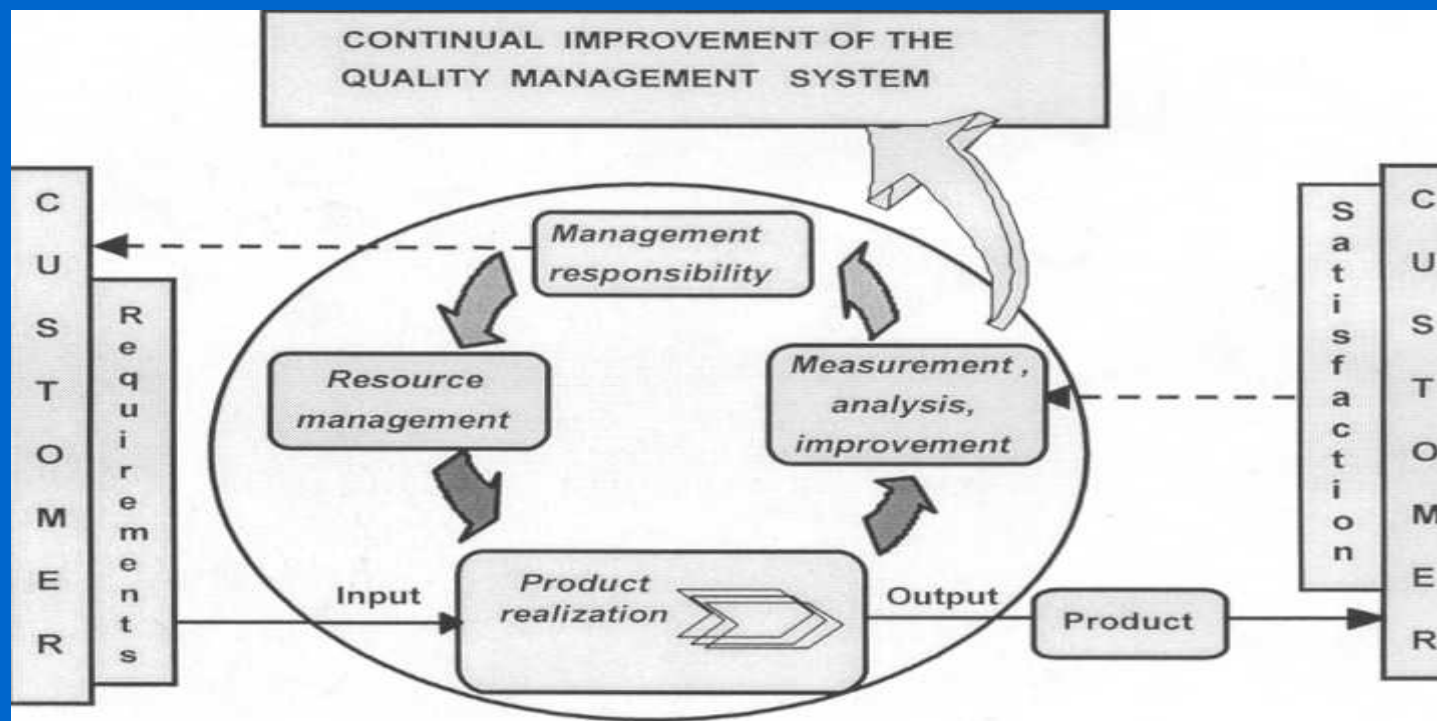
CONTINUAL IMPROVEMENT OF THE QUALITY MANAGEMENT SYSTEM

CUSTOMER

Requirements

Management responsibility

Resource management

Measurement , analysis, improvement

Input

Product realization

Output

Product

Satisfaction

CUSTOMER